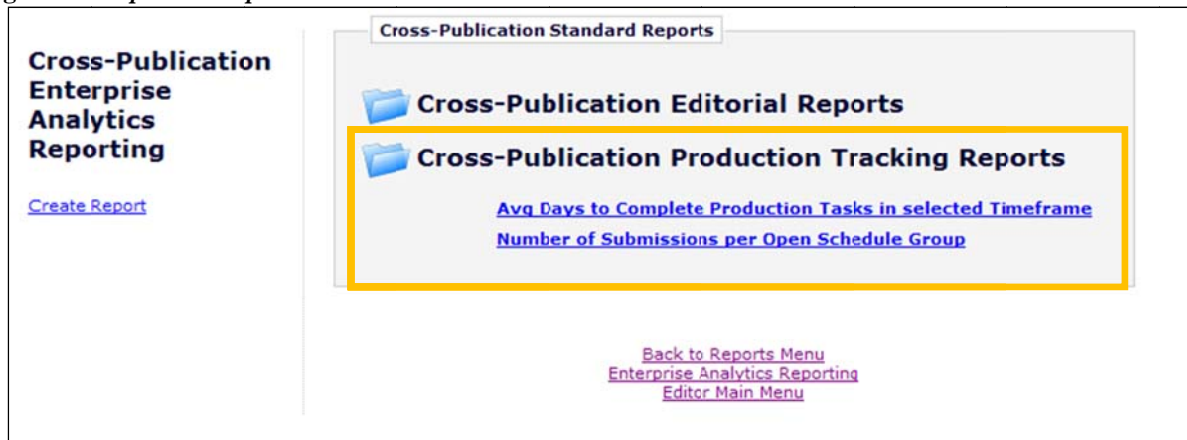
Cross-Publication Enterprise Analytics Reporting

Create Report

Cross-Publication Standard Reports

Cross-Publication Editorial Reports

Cross-Publication Production Tracking Reports

Avg Days to Complete Production Tasks in selected Timeframe

Number of Submissions per Open Schedule Group

Back to Reports Menu
Enterprise Analytics Reporting
Editor Main Menu